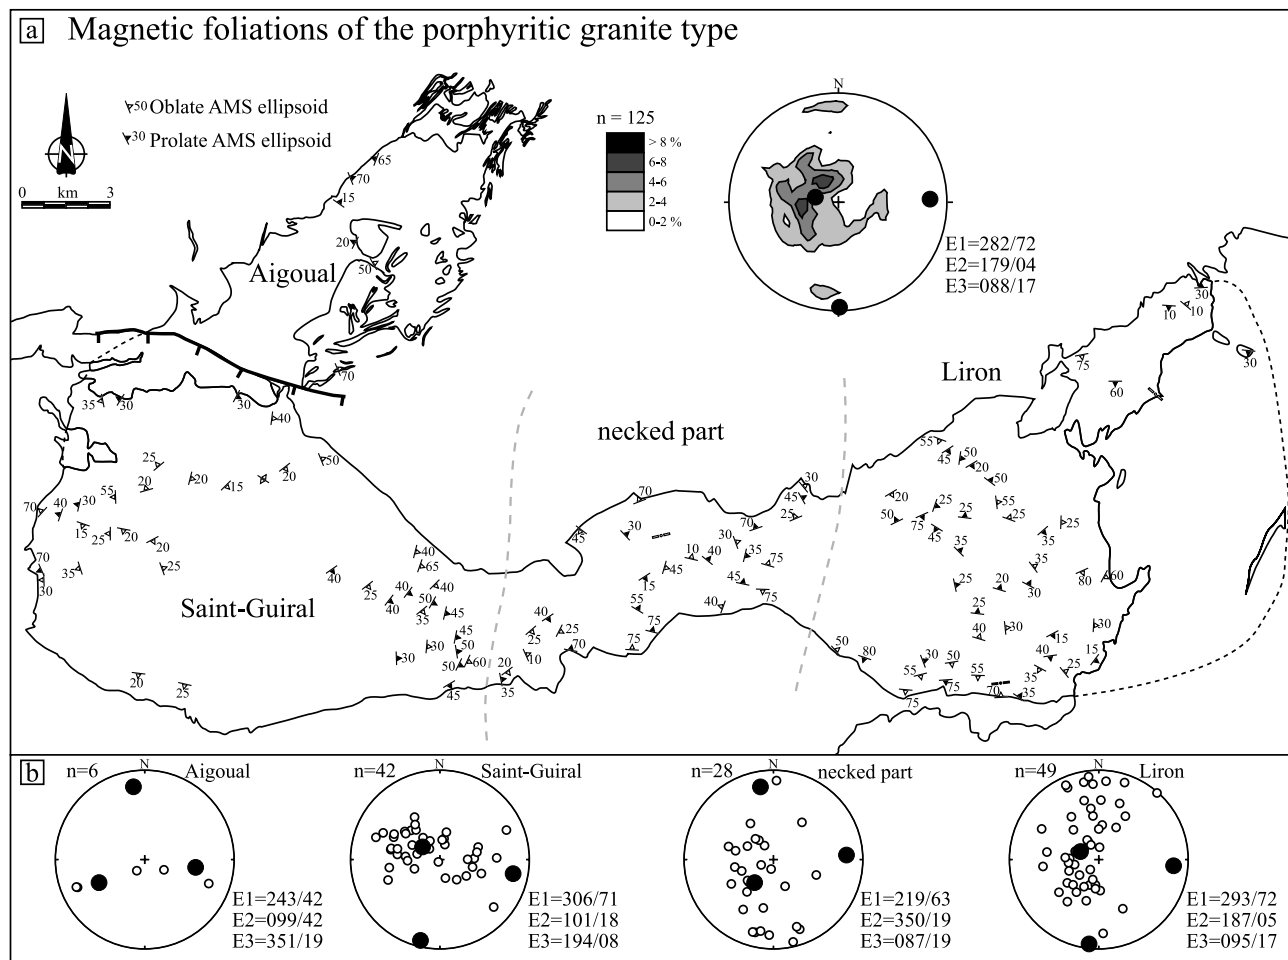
a Magnetic foliations of the porphyritic granite type

50 Oblate AMS ellipsoid
30 Prolate AMS ellipsoid

N
0 km 3

n = 125
> 8 %
6-8
4-6
2-4
0-2 %

N
E1=282/72
E2=179/04
E3=088/17

Aigoual
Liron
necked part
Saint-Guiral

65 70 15 20 50 70 35 30 30 40 50 25 20 20 15 20 55 30 70 40 15 25 20 20 70 35 30 25 40 65 40 40 50 25 40 35 45 45 30 50 50 60 30 20 25 45 20 35 40 25 10 25 70 75 75 55 15 45 30 70 45 10 40 30 35 75 45 70 25 45 30 40 75 30 10 10 30 75 60 30 55 45 50 20 50 20 25 55 50 75 25 25 45 35 25 35 80 60 25 20 30 25 40 30 35 15 30 40 25 15 50 80 55 30 50 55 35 75 70 35 75

b n=6 N Aigoual
E1=243/42
E2=099/42
E3=351/19

n=42 N Saint-Guiral
E1=306/71
E2=101/18
E3=194/08

n=28 N necked part
E1=219/63
E2=350/19
E3=087/19

n=49 N Liron
E1=293/72
E2=187/05
E3=095/17